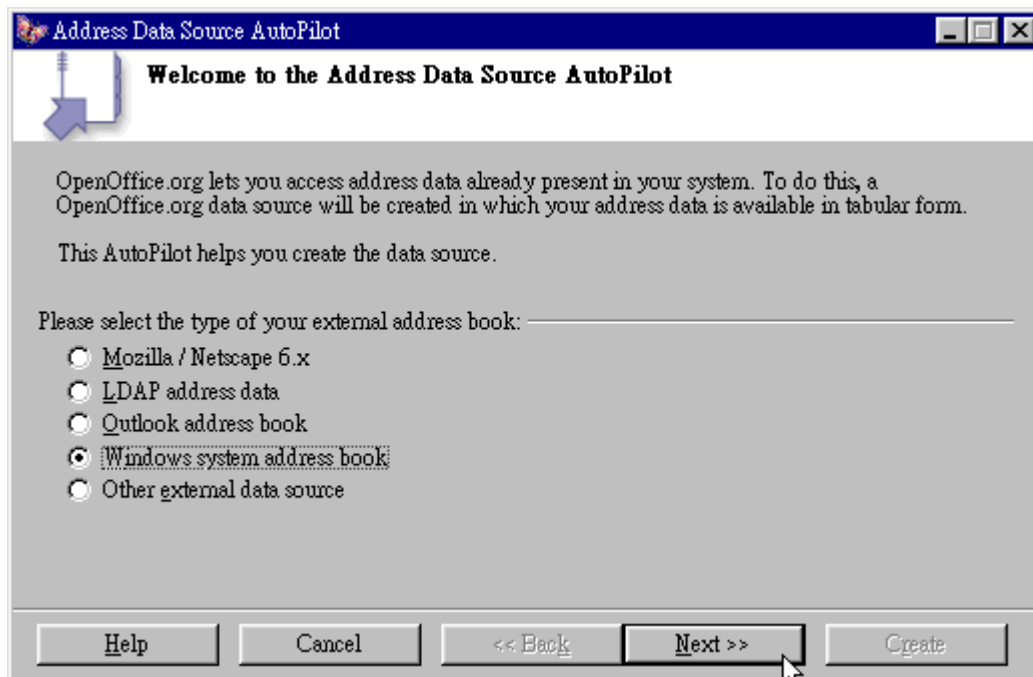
Address Data Source AutoPilot

Welcome to the Address Data Source AutoPilot

OpenOffice.org lets you access address data already present in your system. To do this, a OpenOffice.org data source will be created in which your address data is available in tabular form.

This AutoPilot helps you create the data source.

Please select the type of your external address book:

Mozilla / Netscape 6.x
LDAP address data
Outlook address book
Windows system address book
Other external data source

Help
Cancel
<< Back
Next >>
Create